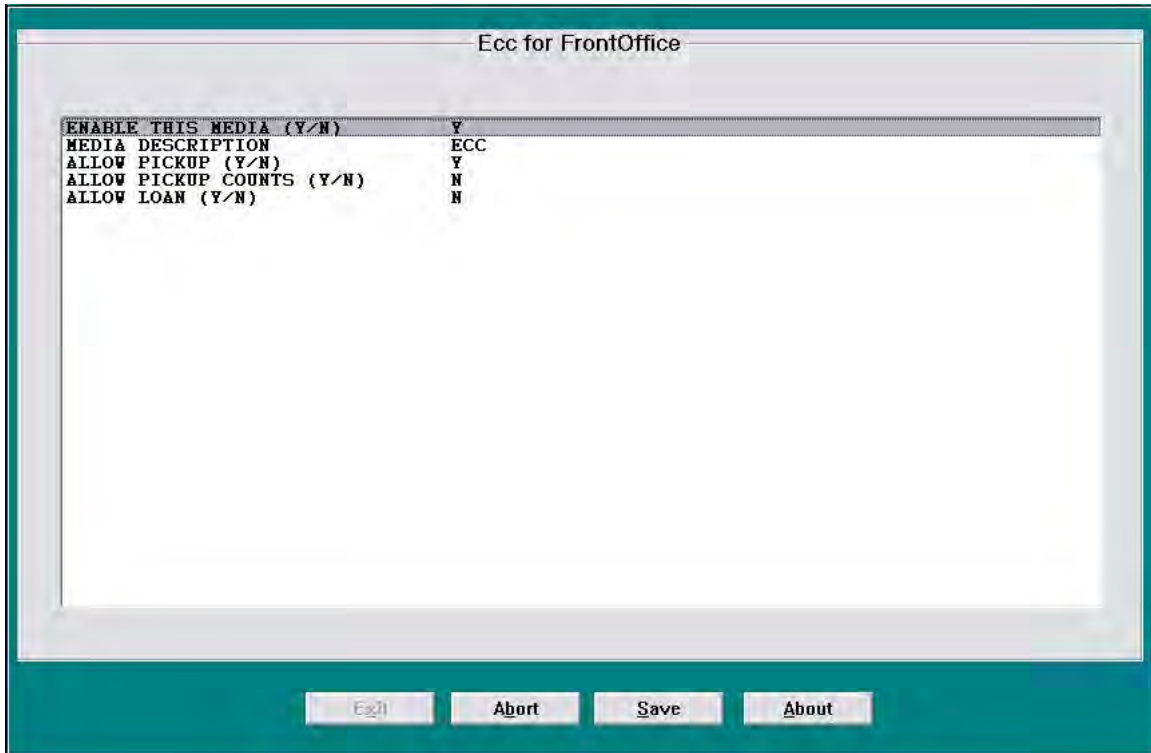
Ecc for FrontOffice

| | |
|---|---|
| ENABLE THIS MEDIA (Y/N) | Y |
| MEDIA DESCRIPTION | ECC |
| ALLOW PICKUP (Y/N) | Y |
| ALLOW PICKUP COUNTS (Y/N) | N |
| ALLOW LOAN (Y/N) | N |

Exit Abort Save About